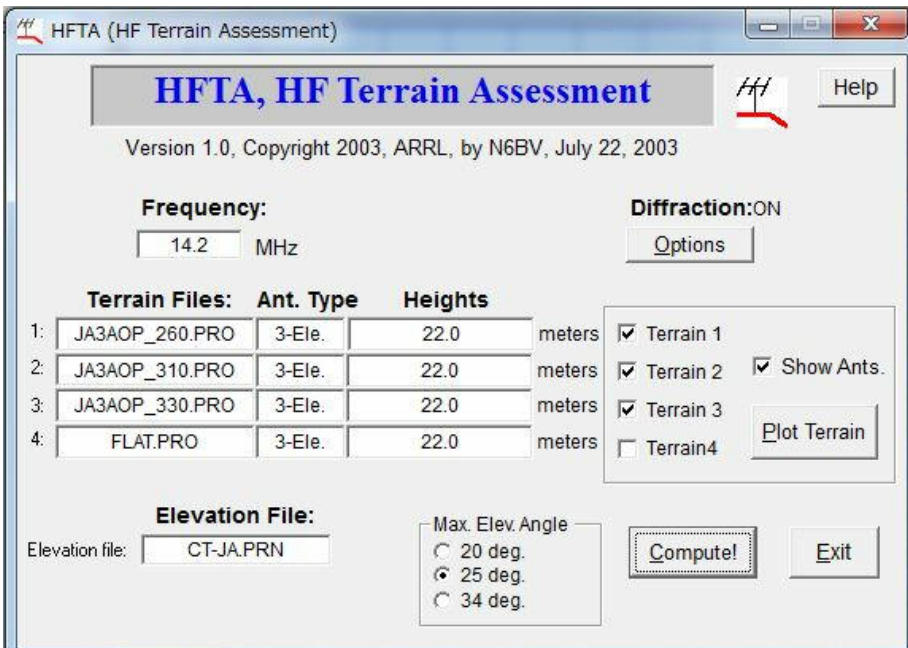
HFTA (HF Terrain Assessment)

HFTA, HF Terrain Assessment

Help

Version 1.0, Copyright 2003, ARRL, by N6BV, July 22, 2003

Frequency:
14.2 MHz

Diffraction:ON
Options

| | Terrain Files: | Ant. Type | Heights | |
|---|---|---|---|---|
| 1: | JA3AOP_260.PRO | 3-Ele. | 22.0 | meters |
| 2: | JA3AOP_310.PRO | 3-Ele. | 22.0 | meters |
| 3: | JA3AOP_330.PRO | 3-Ele. | 22.0 | meters |
| 4: | FLAT.PRO | 3-Ele. | 22.0 | meters |

☑ Terrain 1
☑ Terrain 2
☑ Terrain 3
☐ Terrain4
☑ Show Ants.
Plot Terrain

Elevation File:
Elevation file: CT-JA.PRN

Max. Elev. Angle
○ 20 deg.
◉ 25 deg.
○ 34 deg.

Compute!
Exit